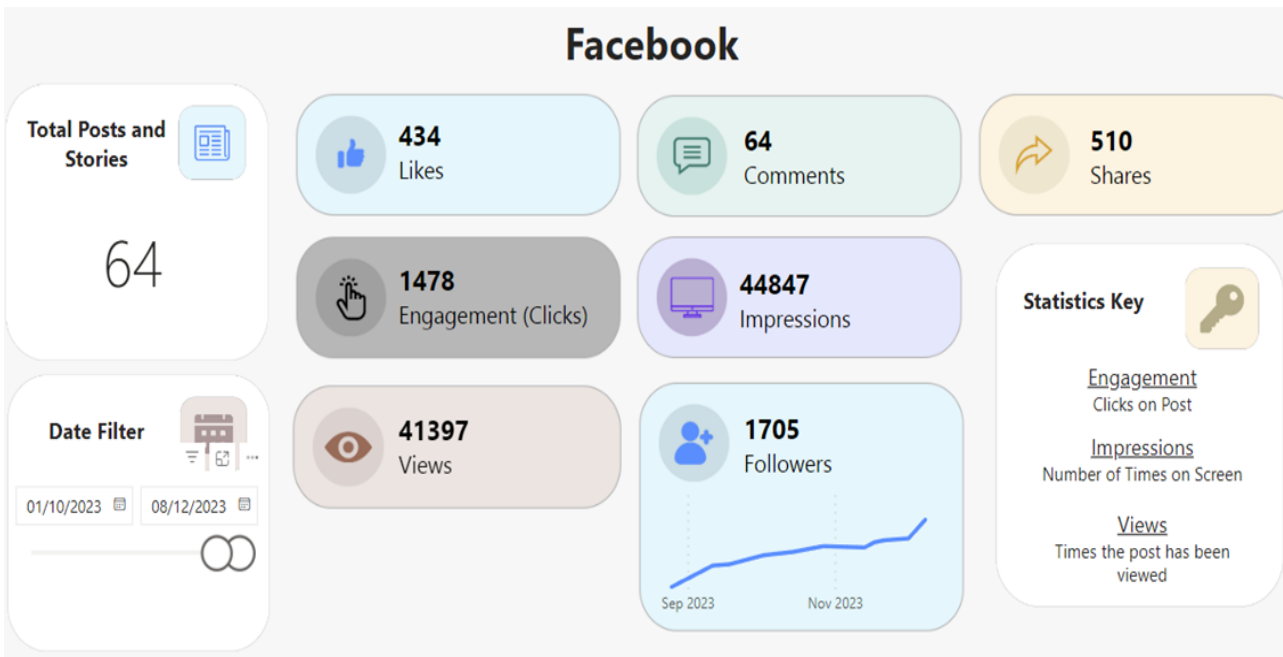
Facebook

Total Posts and Stories

64

Date Filter

01/10/2023

08/12/2023

434
Likes

64
Comments

510
Shares

1478
Engagement (Clicks)

44847
Impressions

41397
Views

1705
Followers

Sep 2023

Nov 2023

Statistics Key

Engagement
Clicks on Post

Impressions
Number of Times on Screen

Views
Times the post has been viewed